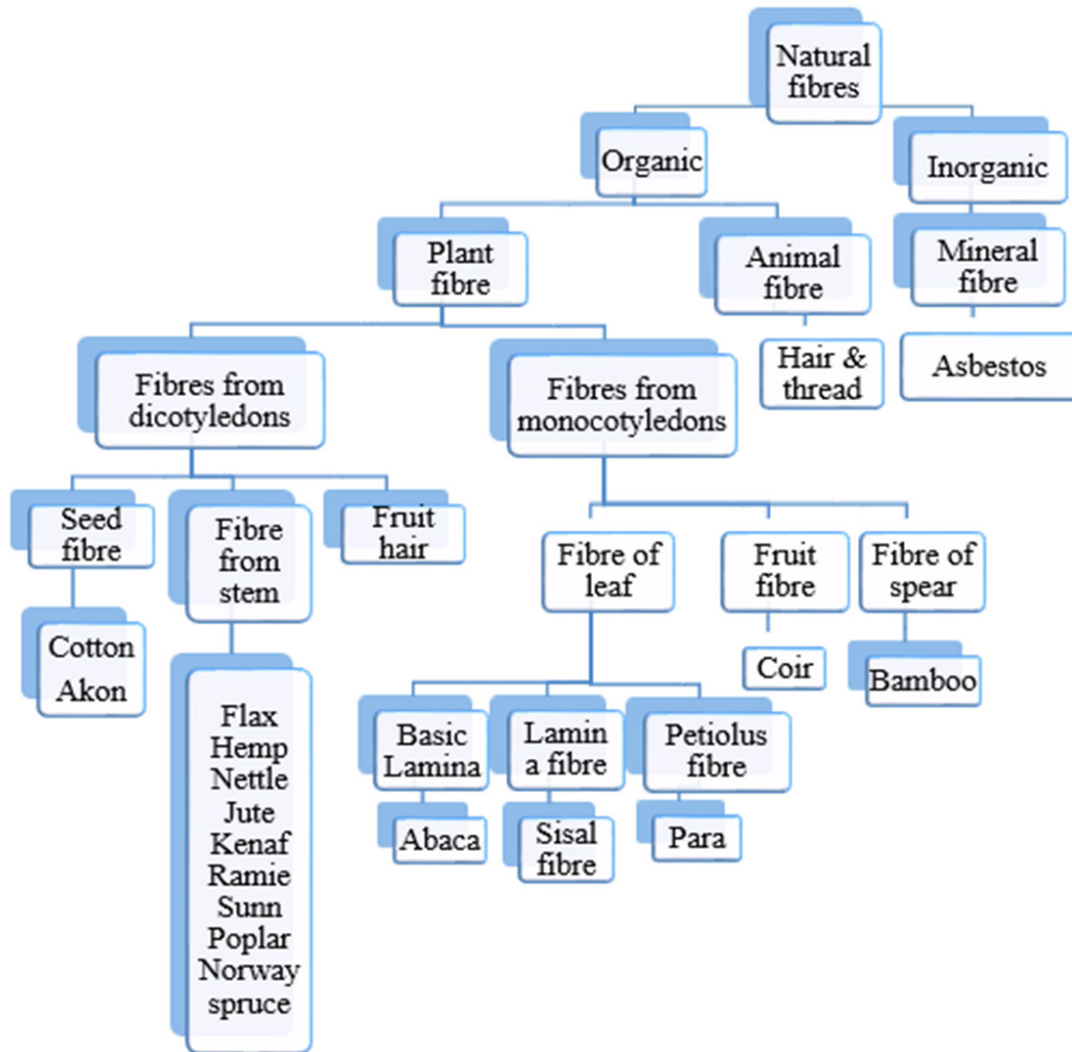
Natural fibres

Organic

Inorganic

Plant fibre

Animal fibre

Mineral fibre

Hair & thread

Asbestos

Fibres from dicotyledons

Fibres from monocotyledons

Seed fibre

Fibre from stem

Fruit hair

Cotton Akon

Flax Hemp Nettle Jute Kenaf Ramie Sunn Poplar Norway spruce

Fibre of leaf

Fruit fibre

Fibre of spear

Coir

Bamboo

Basic Lamina

Lamin a fibre

Petiolus fibre

Abaca

Sisal fibre

Para